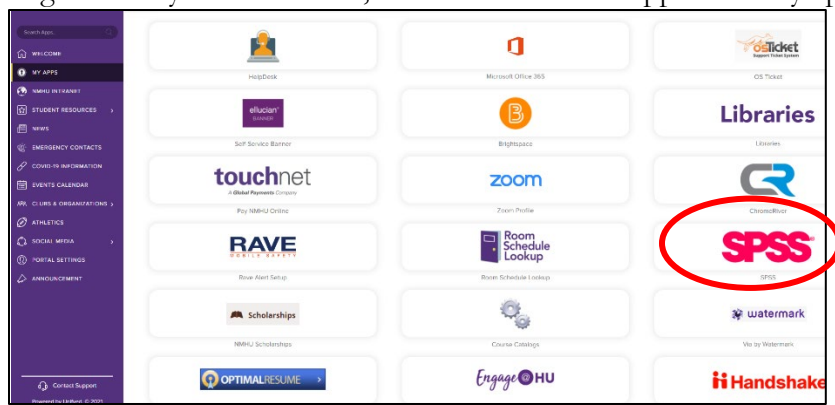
Search Apps
WELCOME
MY APPS
NMHU INTRANET
STUDENT RESOURCES
NEWS
EMERGENCY CONTACTS
COVID-19 INFORMATION
EVENTS CALENDAR
CLUBS & ORGANIZATIONS
ATHLETICS
SOCIAL MEDIA
PORTAL SETTINGS
ANNOUNCEMENT
Contact Support
Powered by UniBlock © 2021

HelpDesk
Microsoft Office 365
osTicket Support Ticket System
OS Ticket
ellucian BANNER
Self Service Banner
Brightspace
Libraries
Libraries
touchnet
A Global Payments Company
Pay NMHU Online
zoom
Zoom Profile
ChromeRiver
RAVE MOBILE SAFETY
Rave Alert Setup
Room Schedule Lookup
Room Schedule Lookup
SPSS
SPSS
Scholarships
NMHU Scholarships
Course Catalogs
watermark
Via by Watermark
OPTIMALRESUME
Engage@HU
Handshake